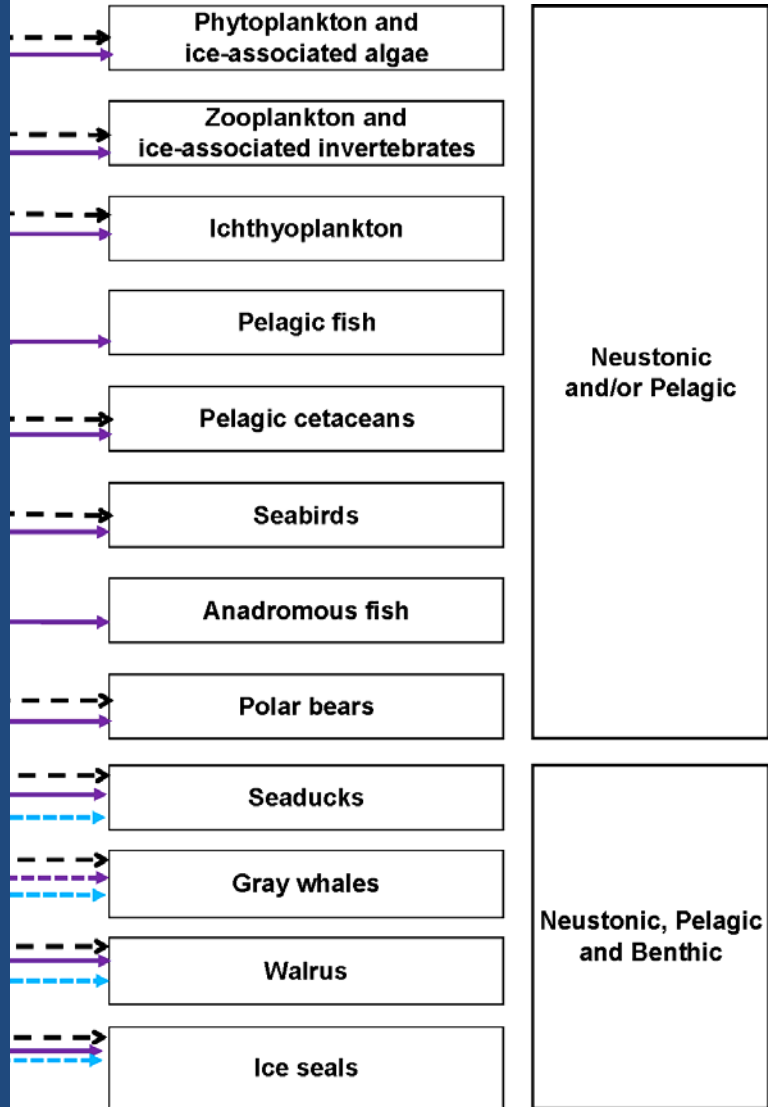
Phytoplankton and ice-associated algae

Zooplankton and ice-associated invertebrates

Ichthyoplankton

Pelagic fish

Pelagic cetaceans

Seabirds

Anadromous fish

Polar bears

Neustonic and/or Pelagic

Seaducks

Gray whales

Walrus

Ice seals

Neustonic, Pelagic and Benthic